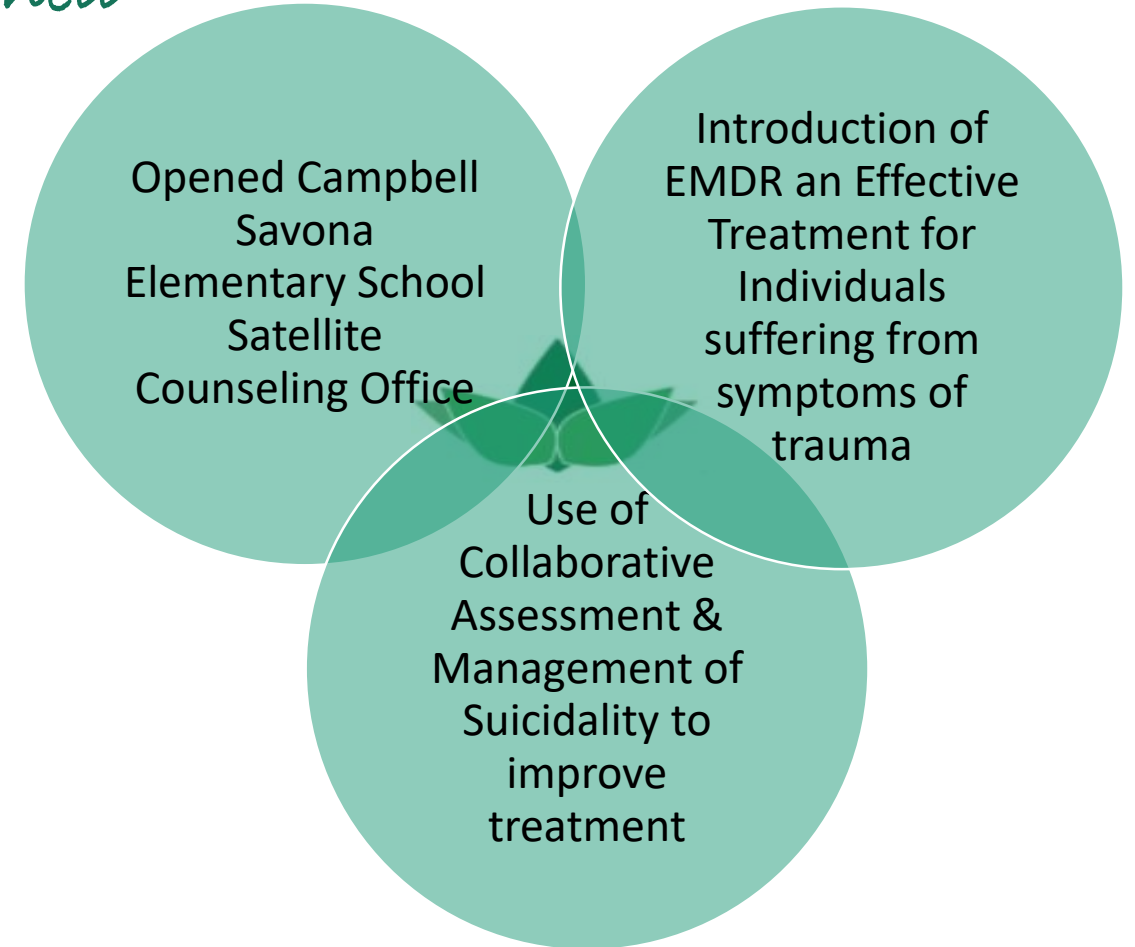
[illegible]

Opened Campbell Savona Elementary School Satellite Counseling Office

Introduction of EMDR an Effective Treatment for Individuals suffering from symptoms of trauma

Use of Collaborative Assessment & Management of Suicidality to improve treatment